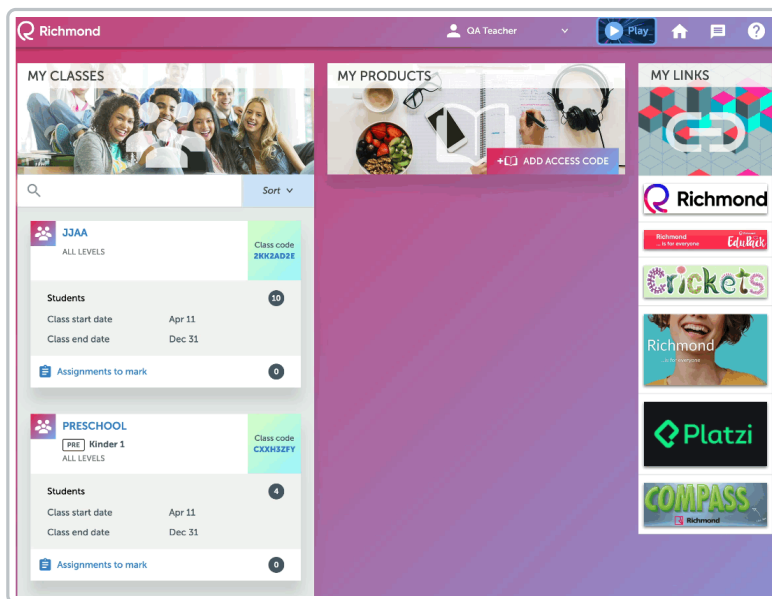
Richmond

QA Teacher

Play

MY CLASSES

Sort

JJAA
ALL LEVELS

Class code
2KK2AD2E

Students 10
Class start date Apr 11
Class end date Dec 31

Assignments to mark 0

PRESCHOOL
PRE Kinder 1
ALL LEVELS

Class code
CXXH3ZFY

Students 4
Class start date Apr 11
Class end date Dec 31

Assignments to mark 0

MY PRODUCTS

ADD ACCESS CODE

MY LINKS

Richmond

Richmond ...is for everyone EduPack

Crickets

Richmond ...is for everyone

Platzi

COMPASS
Richmond